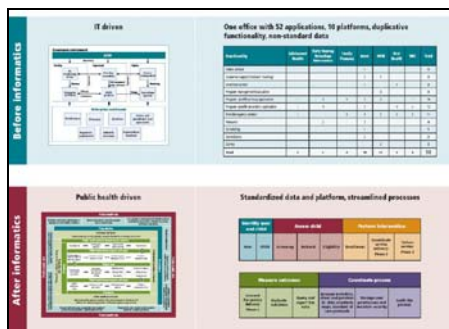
Before informatics

IT driven

One office with 52 applications, 10 platforms, duplicative functionality, non-standard data

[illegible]

After informatics

Public health driven

Standardized data and platform, streamlined processes

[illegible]